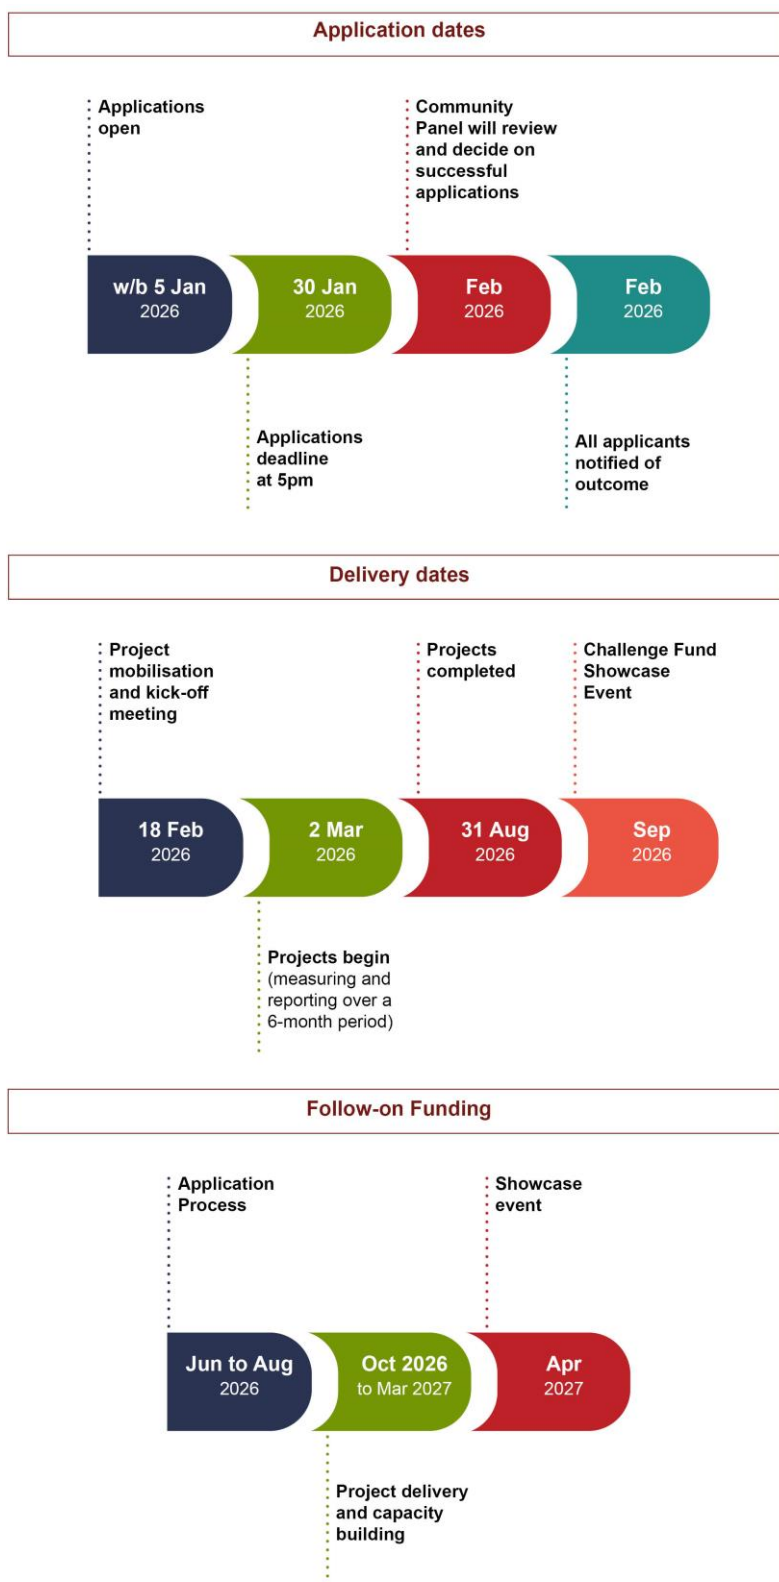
Application dates

Applications open

Community Panel will review and decide on successful applications

w/b 5 Jan 2026

30 Jan 2026

Feb 2026

Feb 2026

Applications deadline at 5pm

All applicants notified of outcome

Delivery dates

Project mobilisation and kick-off meeting

Projects completed

Challenge Fund Showcase Event

18 Feb 2026

2 Mar 2026

31 Aug 2026

Sep 2026

Projects begin (measuring and reporting over a 6-month period)

Follow-on Funding

Application Process

Showcase event

Jun to Aug 2026

Oct 2026 to Mar 2027

Apr 2027

Project delivery and capacity building